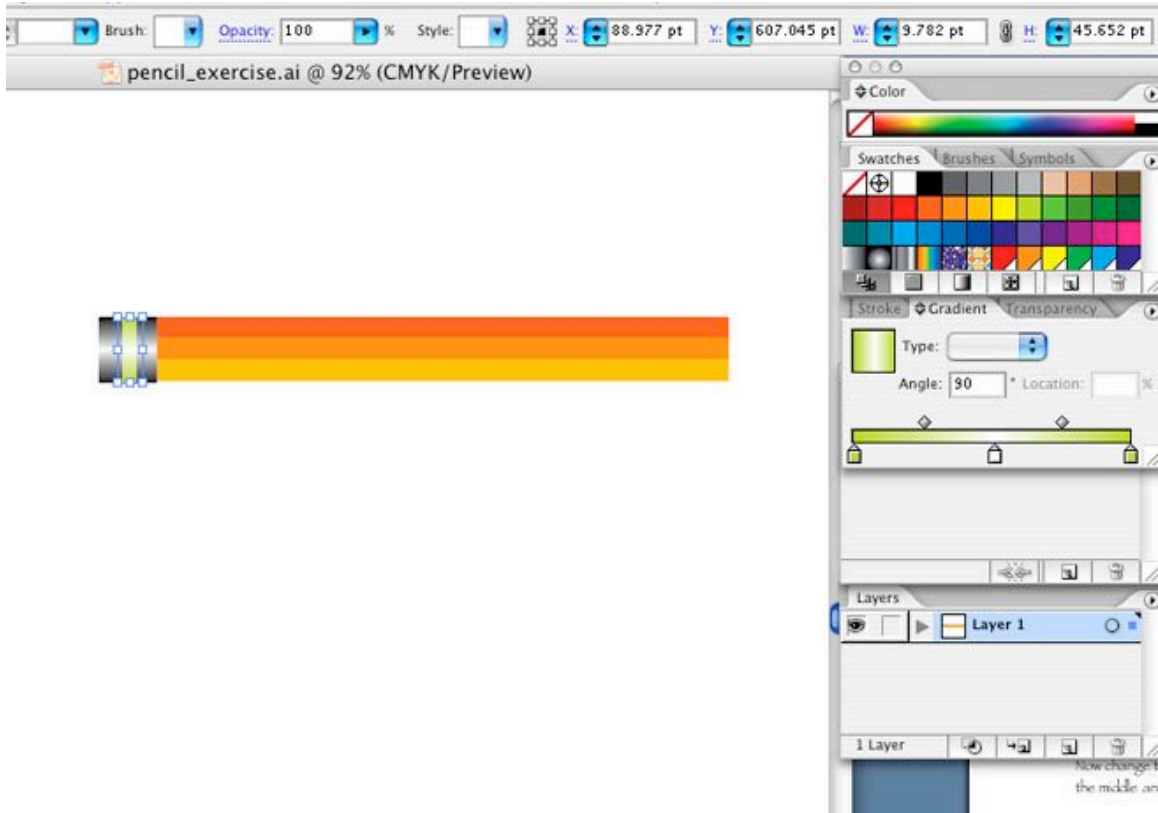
Brush: Opacity: 100 % Style: X: 88.977 pt Y: 607.045 pt W: 9.782 pt H: 45.652 pt

pencil_exercise.ai @ 92% (CMYK/Preview)

Color

Swatches Brushes Symbols

Stroke Gradient Transparency

Type:

Angle: 90 ° Location: %

Layers

Layer 1

1 Layer

Now change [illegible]
the middle an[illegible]